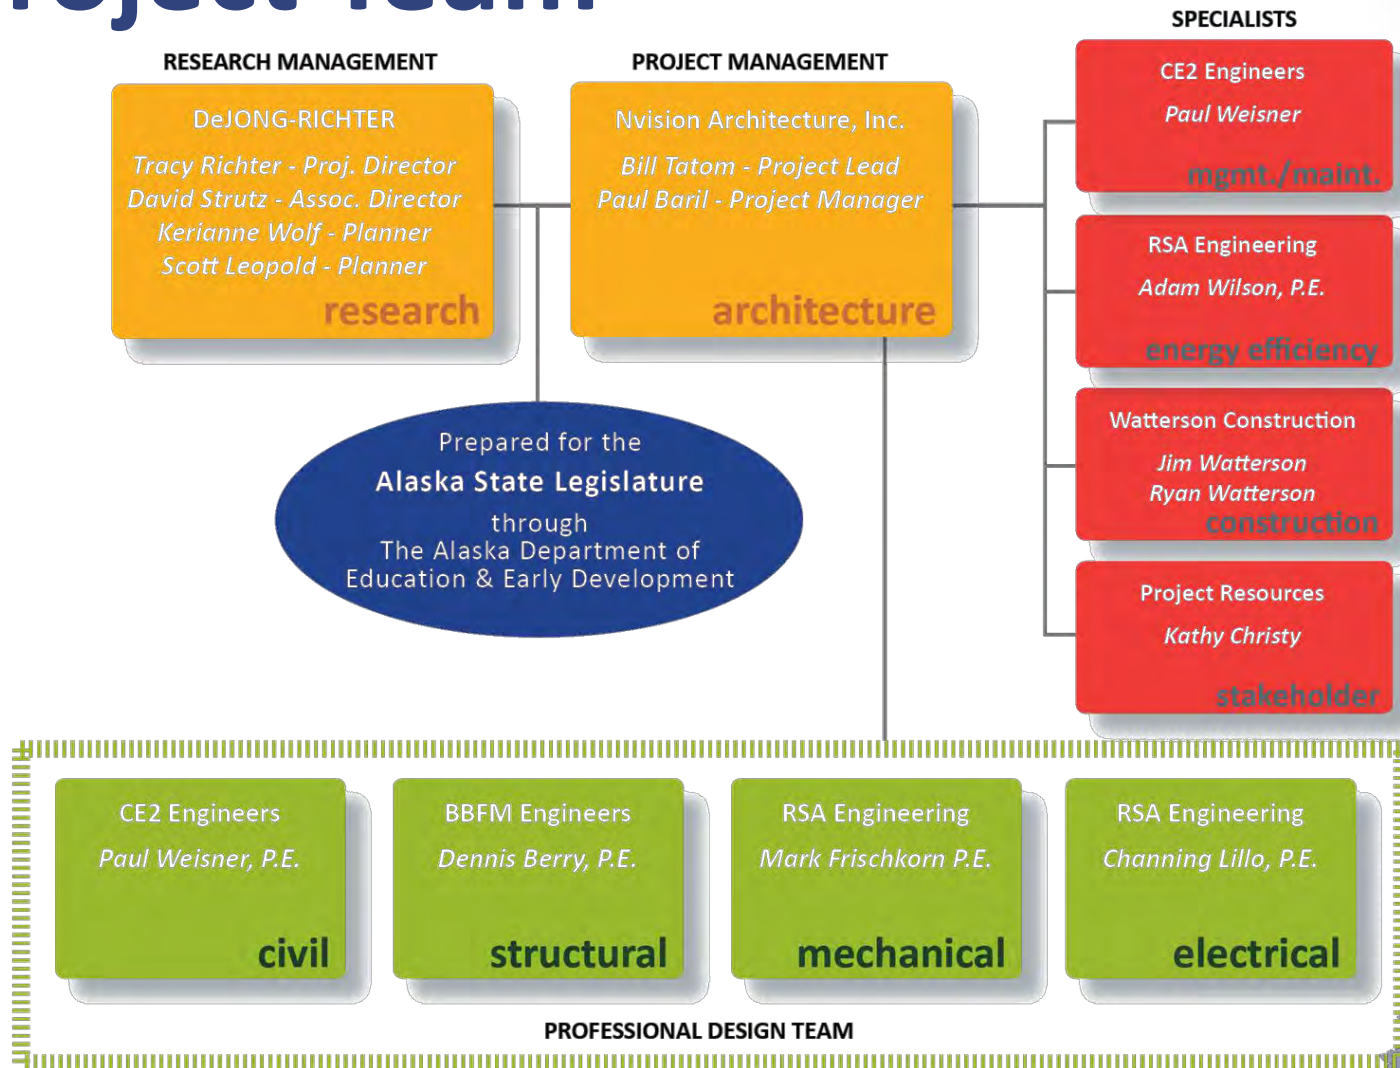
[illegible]

RESEARCH MANAGEMENT

DeJONG-RICHTER

Tracy Richter - Proj. Director
David Strutz - Assoc. Director
Kerianne Wolf - Planner
Scott Leopold - Planner

research

PROJECT MANAGEMENT

Nvision Architecture, Inc.

Bill Tatom - Project Lead
Paul Baril - Project Manager

architecture

SPECIALISTS

CE2 Engineers

Paul Weisner

mgmt./maint.

RSA Engineering

Adam Wilson, P.E.

energy efficiency

Watterson Construction

Jim Watterson
Ryan Watterson

construction

Project Resources

Kathy Christy

stakeholder

Prepared for the
Alaska State Legislature
through
The Alaska Department of
Education & Early Development

CE2 Engineers

Paul Weisner, P.E.

civil

BBFM Engineers

Dennis Berry, P.E.

structural

RSA Engineering

Mark Frischkorn P.E.

mechanical

RSA Engineering

Channing Lillo, P.E.

electrical

PROFESSIONAL DESIGN TEAM